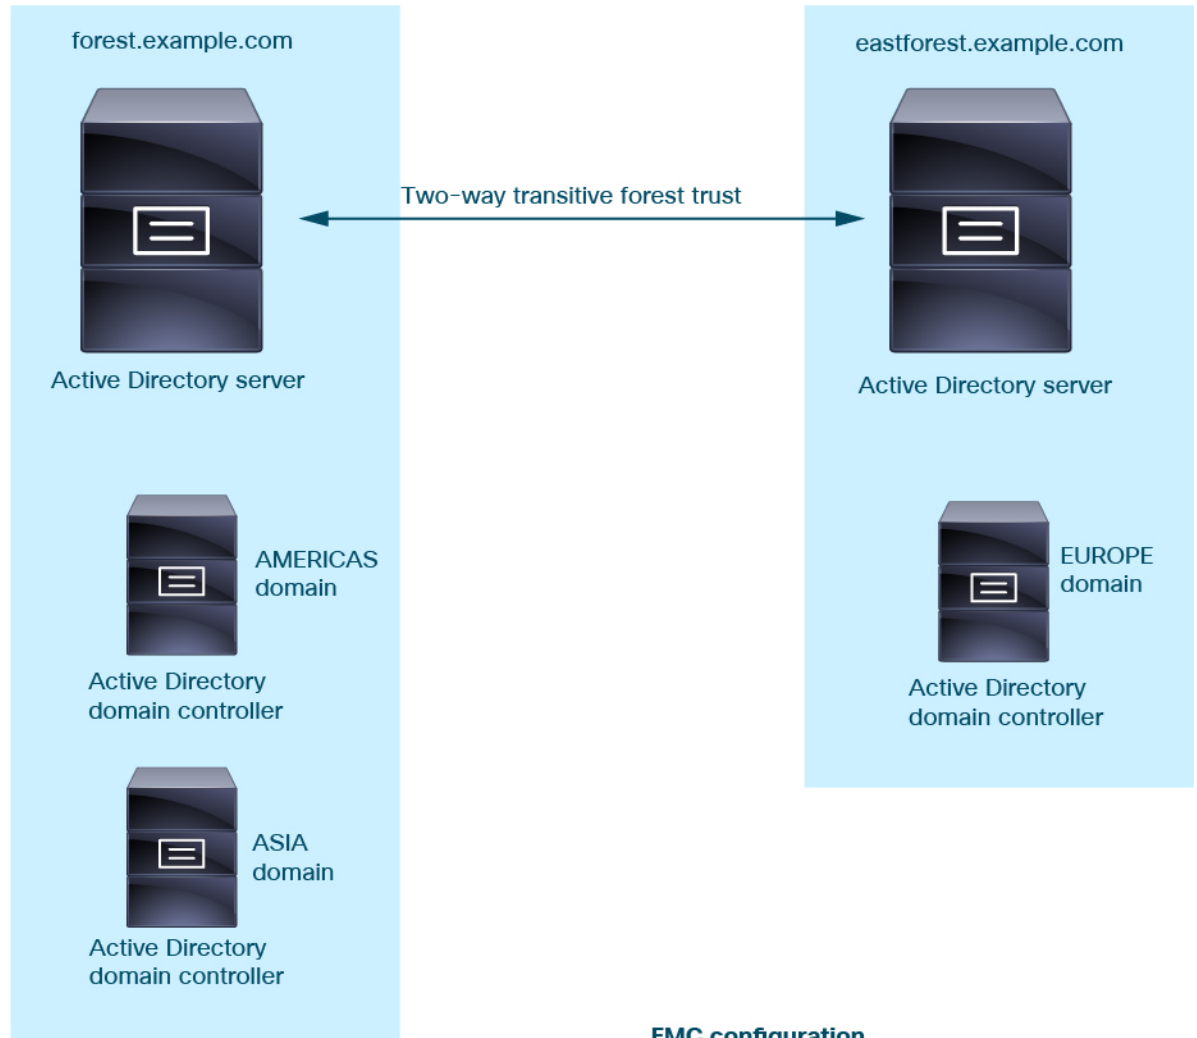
forest.example.com

Active Directory server

AMERICAS domain

Active Directory domain controller

ASIA domain

Active Directory domain controller

Two-way transitive forest trust

eastforest.example.com

Active Directory server

EUROPE domain

Active Directory domain controller

FMC configuration